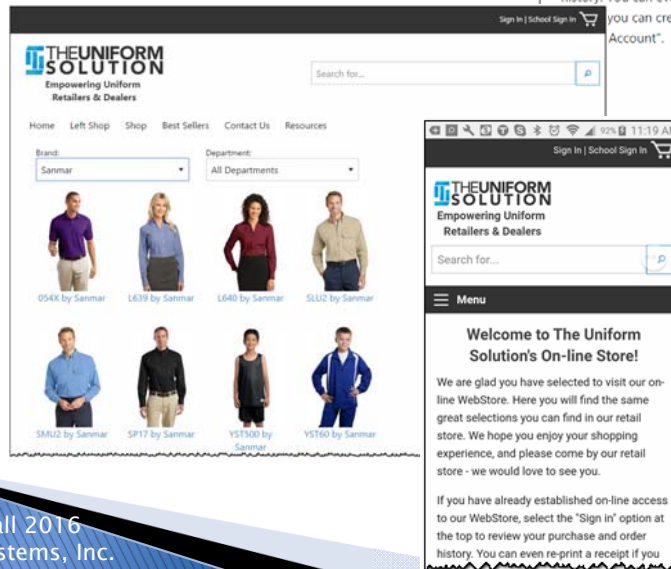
history. You can e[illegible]
you can cre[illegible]
Account".

Sign In | School Sign In

THEUNIFORM SOLUTION
Empowering Uniform Retailers & Dealers

Search for...

Home Left Shop Shop Best Sellers Contact Us Resources

Brand:
Sanmar

Department:
All Departments

054X by Sanmar
L639 by Sanmar
L640 by Sanmar
SLU2 by Sanmar
SMU2 by Sanmar
SP17 by Sanmar
YST500 by Sanmar
YST60 by Sanmar

92% 11:19 A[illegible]
Sign In | School Sign In

THEUNIFORM SOLUTION
Empowering Uniform Retailers & Dealers

Search for...

Menu

Welcome to The Uniform Solution's On-line Store!

We are glad you have selected to visit our on-line WebStore. Here you will find the same great selections you can find in our retail store. We hope you enjoy your shopping experience, and please come by our retail store - we would love to see you.

If you have already established on-line access to our WebStore, select the "Sign in" option at the top to review your purchase and order history. You can even re-print a receipt if you

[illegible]all 2016
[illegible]stems, Inc.